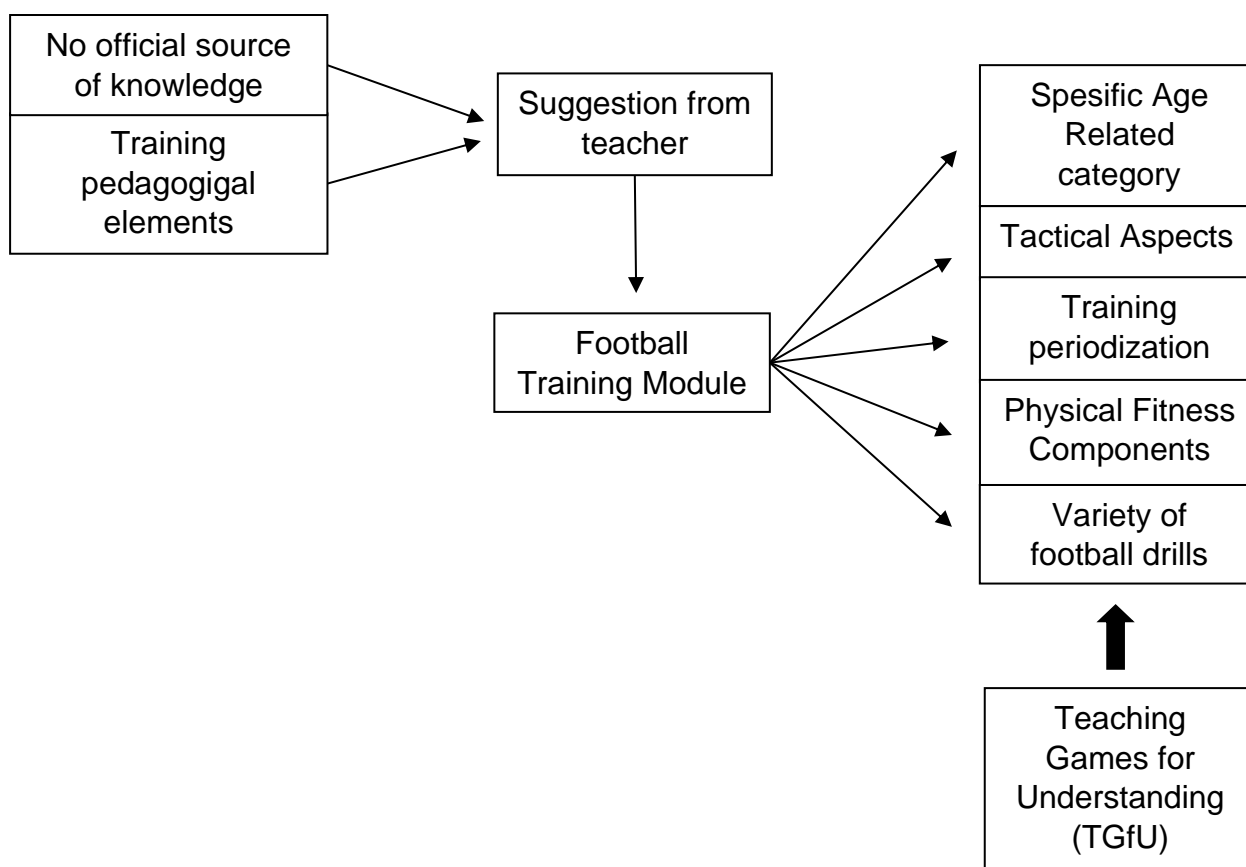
No official source of knowledge

Training pedagogigal elements

Suggestion from teacher

Football Training Module

Spesific Age Related category

Tactical Aspects

Training periodization

Physical Fitness Components

Variety of football drills

Teaching Games for Understanding (TGfU)